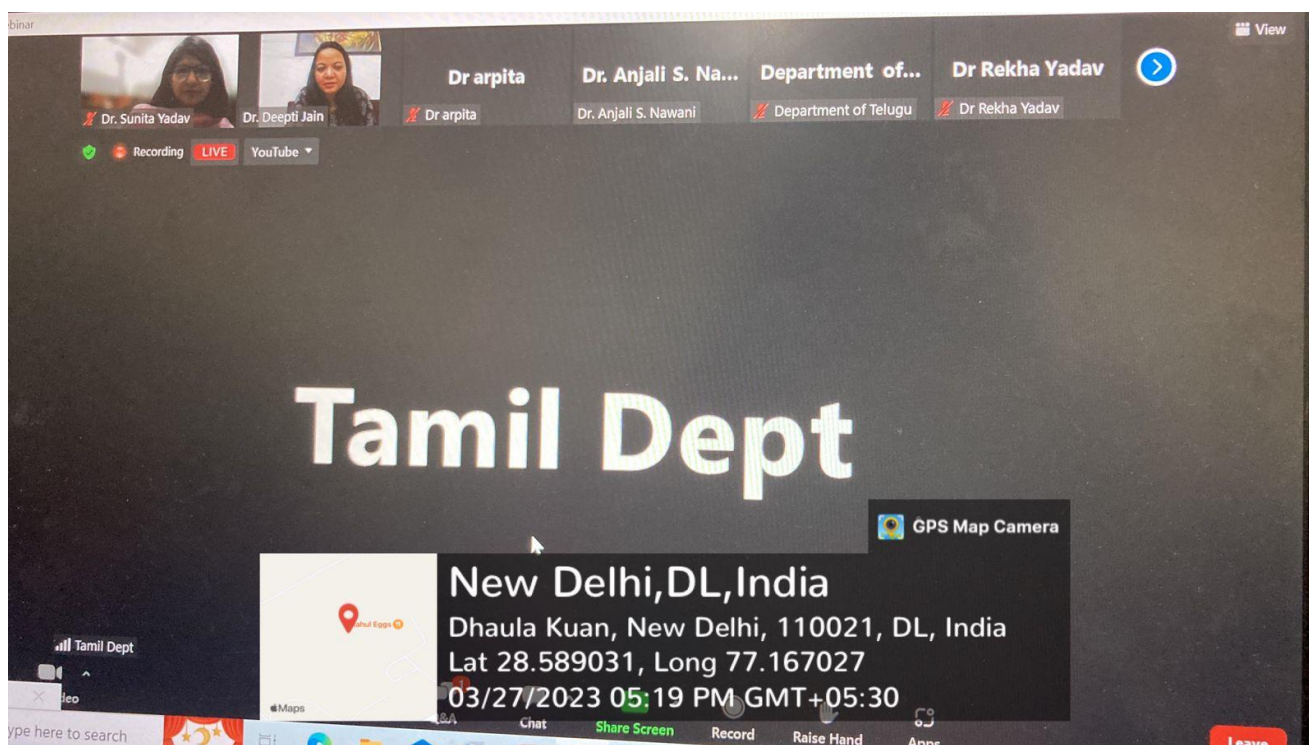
binar

View

Dr. Sunita Yadav

Dr. Deepti Jain

Dr arpita

Dr arpita

Dr. Anjali S. Na...

Dr. Anjali S. Nawani

Department of...

Department of Telugu

Dr Rekha Yadav

Dr Rekha Yadav

Recording LIVE YouTube

Tamil Dept

GPS Map Camera

New Delhi,DL,India

Dhaula Kuan, New Delhi, 110021, DL, India

Lat 28.589031, Long 77.167027

03/27/2023 05:19 PM GMT+05:30

ahul Eggs

Maps

Tamil Dept

deo

ype here to search

Q&A

Chat

Share Screen

Record

Raise Hand

Apps

Leave